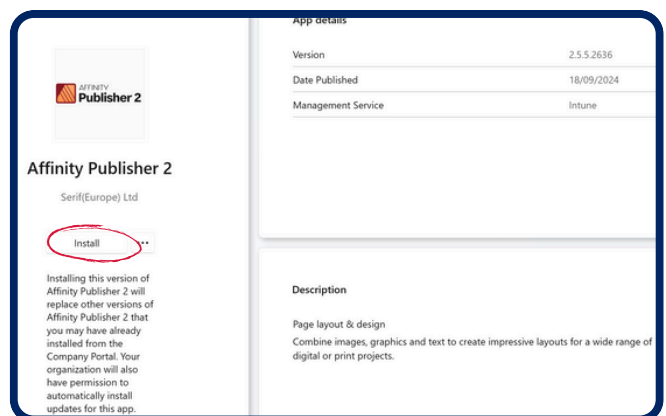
AFFINITY
Publisher 2

Affinity Publisher 2

Serif(Europe) Ltd

Install

Installing this version of Affinity Publisher 2 will replace other versions of Affinity Publisher 2 that you may have already installed from the Company Portal. Your organization will also have permission to automatically install updates for this app.

App details

| Version | 2.5.5.2636 |
|---|---|
| Date Published | 18/09/2024 |
| Management Service | Intune |

Description

Page layout & design
Combine images, graphics and text to create impressive layouts for a wide range of digital or print projects.